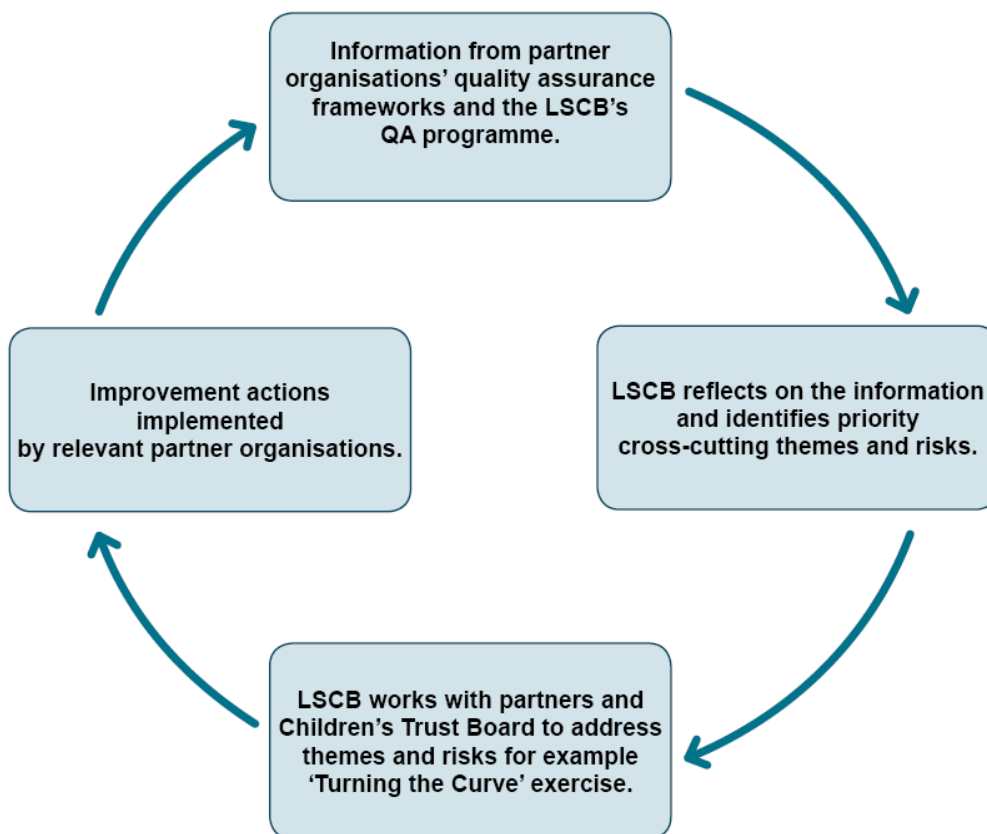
Information from partner organisations' quality assurance frameworks and the LSCB's QA programme.

LSCB reflects on the information and identifies priority cross-cutting themes and risks.

LSCB works with partners and Children's Trust Board to address themes and risks for example 'Turning the Curve' exercise.

Improvement actions implemented by relevant partner organisations.